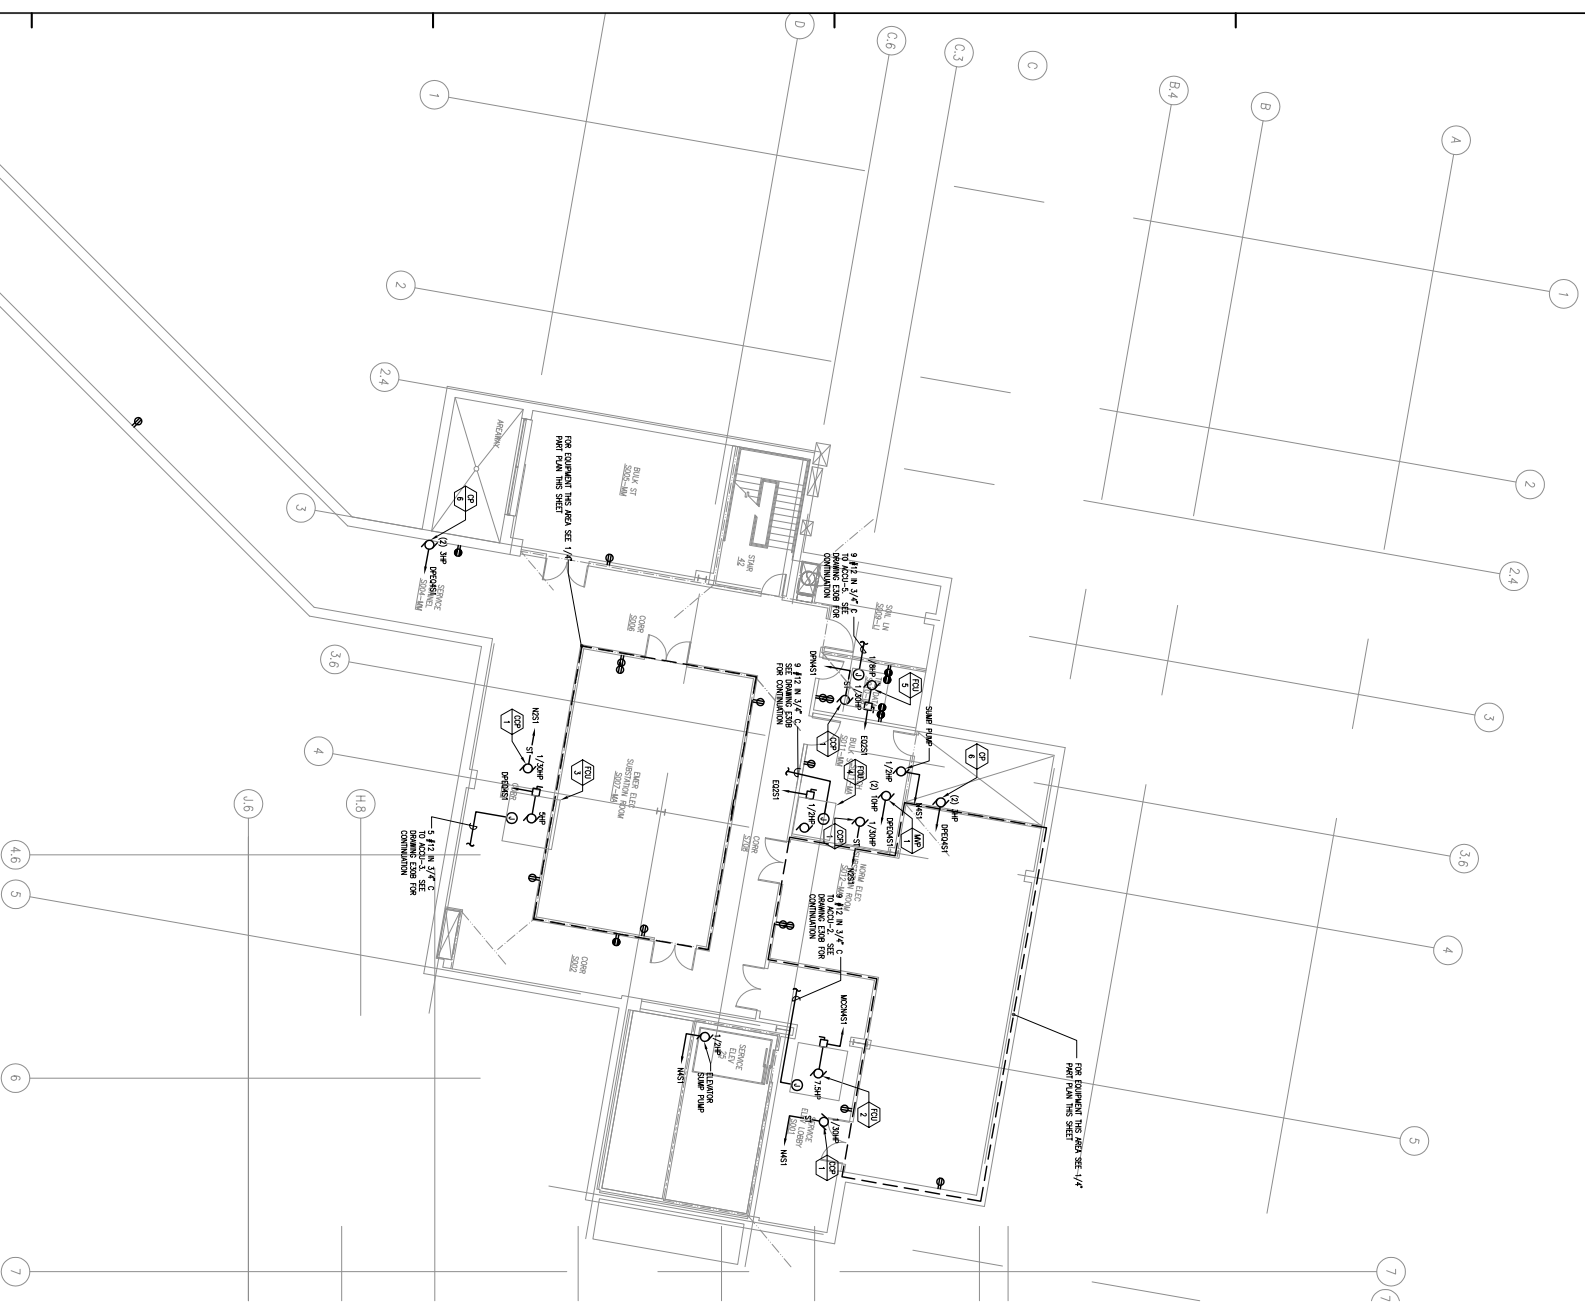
D
C.6
C.3
C
B.4
B
A
1
1
2
2
2.4
2.4
3
3
3.6
3.6
4
4
4.6
5
5
6
7
7
J.6
H.8

AREAWAY
CP 6
(2) 3HP
DPEQ4S1
SERVICE TUNNEL
BULK ST
FOR EQUIPMENT THIS AREA SEE 1/4" PART PLAN THIS SHEET
STAIR S2
9 #12 IN 3/4" C TO ACCU-5. SEE DRAWING E30B FOR CONTINUATION
CORR
SWL LN
DPN4S1
9 #12 IN 3/4" C SEE DRAWING E30B FOR CONTINUATION
1/6HP
1/30HP
S1
FCU 5
SUMP PUMP
CDP 1
BULK ST
EQ2S1
FCU 4
1/2HP
(2) 10HP
DPEQ4S1
CP 6
N4S1
(2) 3HP
DPEQ4S1
MAP 1
N2S1
CDP 1
1/30HP
S1
DPEQ4S1
FCU 3
3HP
EMER ELEC SUBSTATION ROOM
5 #12 IN 3/4" C TO ACCU-3. SEE DRAWING E30B FOR CONTINUATION
EQ2S1
1/2HP
CDP 1
S1
1/30HP
CORR
N2S1
NORM ELEC
9 #12 IN 3/4" C TO ACCU-2. SEE DRAWING E30B FOR CONTINUATION
CORR
MDCN4S1
SERVICE ELEV
1/2HP
ELEVATOR SUMP PUMP
N4S1
7.5HP
FCU 2
SERVICE ELEV LOBBY
1/30HP
S1
N4S1
CDP 1
FOR EQUIPMENT THIS AREA SEE 1/4" PART PLAN THIS SHEET